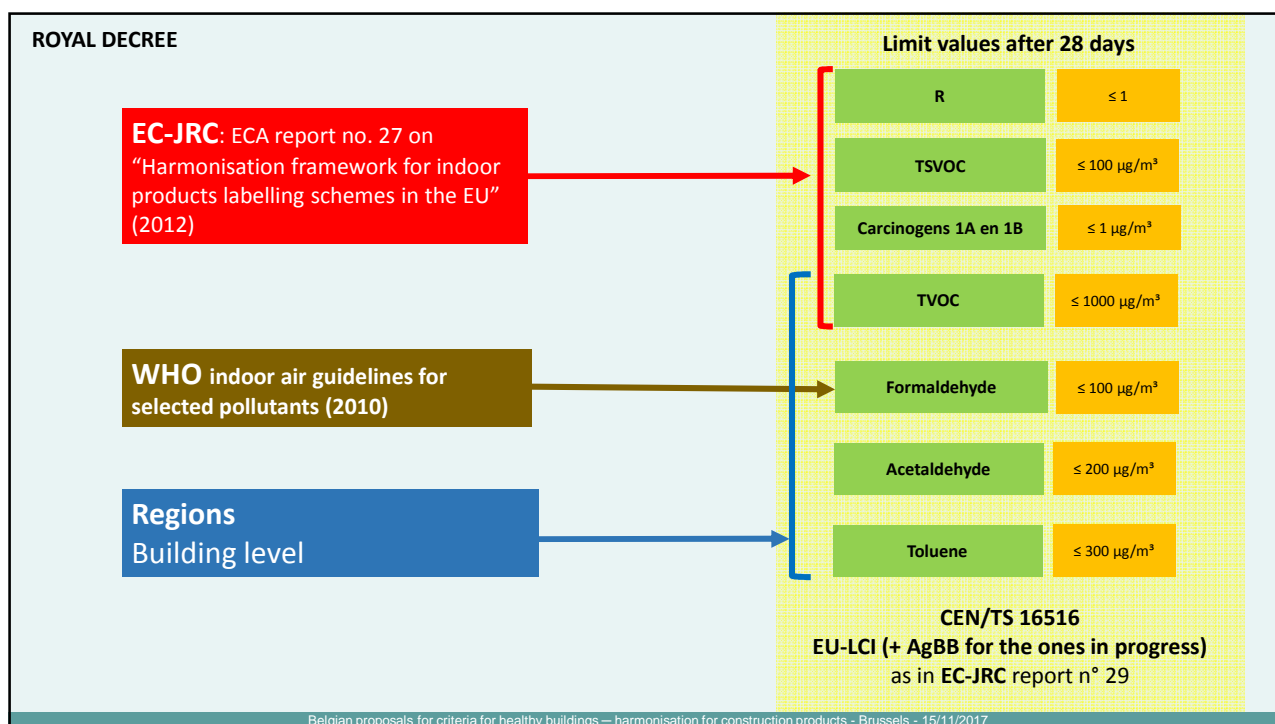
ROYAL DECREE

EC-JRC: ECA report no. 27 on “Harmonisation framework for indoor products labelling schemes in the EU” (2012)

WHO indoor air guidelines for selected pollutants (2010)

Regions
Building level

Limit values after 28 days

| | |
|---|---|
| R | ≤ 1 |
| TSVOC | ≤ 100 µg/m³ |
| Carcinogens 1A en 1B | ≤ 1 µg/m³ |
| TVOC | ≤ 1000 µg/m³ |
| Formaldehyde | ≤ 100 µg/m³ |
| Acetaldehyde | ≤ 200 µg/m³ |
| Toluene | ≤ 300 µg/m³ |

CEN/TS 16516
EU-LCI (+ AgBB for the ones in progress)
as in EC-JRC report n° 29

Belgian proposals for criteria for healthy buildings – harmonisation for construction products - Brussels - 15/11/2017